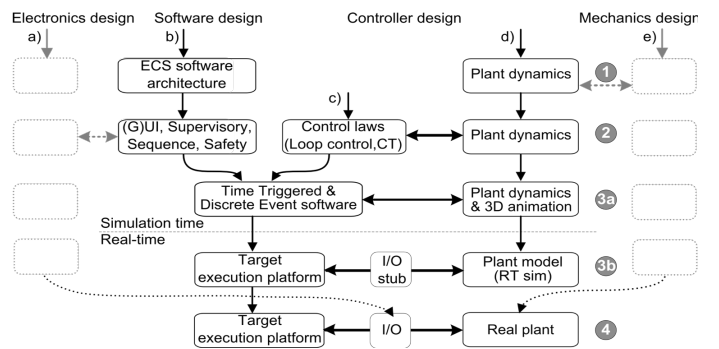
Electronics design
Software design
Controller design
Mechanics design

a)
b)
c)
d)
e)

ECS software architecture

Plant dynamics

1

(G)UI, Supervisory, Sequence, Safety

Control laws (Loop control,CT)

Plant dynamics

2

Time Triggered & Discrete Event software

Plant dynamics & 3D animation

3a

Simulation time
Real-time

Target execution platform

I/O stub

Plant model (RT sim)

3b

Target execution platform

I/O

Real plant

4